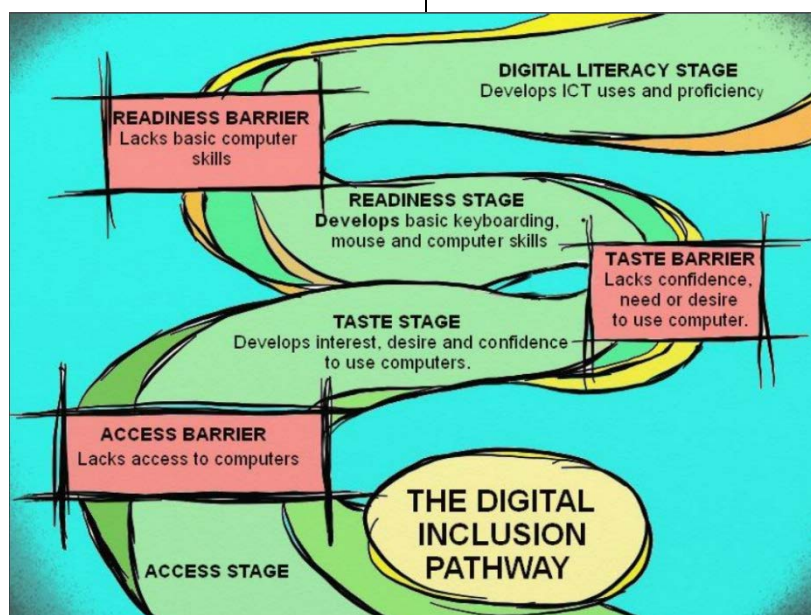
DIGITAL LITERACY STAGE
Develops ICT uses and proficiency

READINESS BARRIER
Lacks basic computer skills

READINESS STAGE
Develops basic keyboarding, mouse and computer skills

TASTE BARRIER
Lacks confidence, need or desire to use computer.

TASTE STAGE
Develops interest, desire and confidence to use computers.

ACCESS BARRIER
Lacks access to computers

THE DIGITAL INCLUSION PATHWAY

ACCESS STAGE